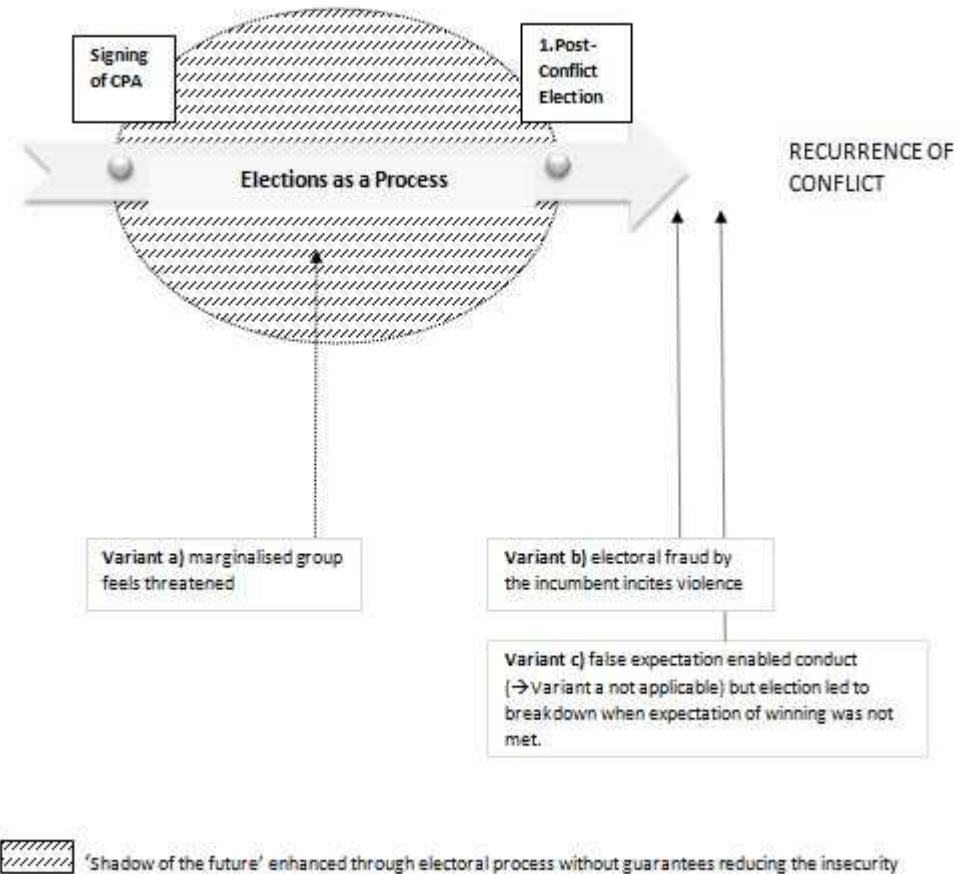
Signing of CPA

1.Post-Conflict Election

Elections as a Process

RECURRENCE OF CONFLICT

Variant a) marginalised group feels threatened

Variant b) electoral fraud by the incumbent incites violence

Variant c) false expectation enabled conduct (→Variant a not applicable) but election led to breakdown when expectation of winning was not met.

'Shadow of the future' enhanced through electoral process without guarantees reducing the insecurity